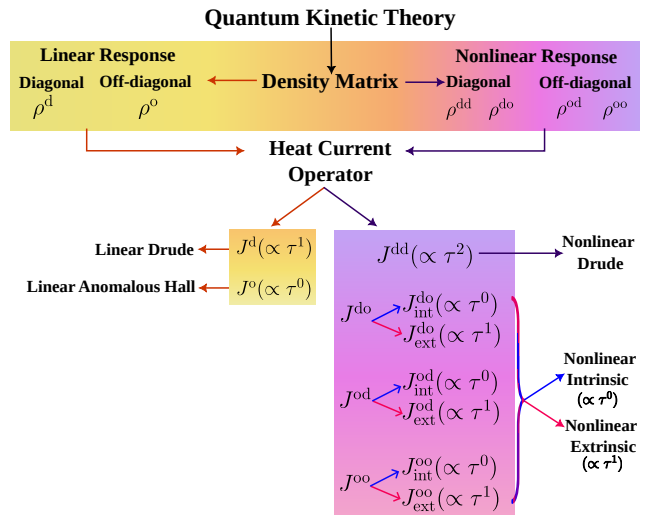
Quantum Kinetic Theory

Linear Response
Diagonal $\rho^{\mathrm{d}}$
Off-diagonal $\rho^{\mathrm{o}}$

Density Matrix

Nonlinear Response
Diagonal $\rho^{\mathrm{dd}}$ $\rho^{\mathrm{do}}$
Off-diagonal $\rho^{\mathrm{od}}$ $\rho^{\mathrm{oo}}$

Heat Current Operator

Linear Drude $J^{\mathrm{d}}(\propto \tau^1)$
Linear Anomalous Hall $J^{\mathrm{o}}(\propto \tau^0)$

$J^{\mathrm{dd}}(\propto \tau^2)$ Nonlinear Drude

$J^{\mathrm{do}}$ $J^{\mathrm{do}}_{\mathrm{int}}(\propto \tau^0)$ $J^{\mathrm{do}}_{\mathrm{ext}}(\propto \tau^1)$

$J^{\mathrm{od}}$ $J^{\mathrm{od}}_{\mathrm{int}}(\propto \tau^0)$ $J^{\mathrm{od}}_{\mathrm{ext}}(\propto \tau^1)$

$J^{\mathrm{oo}}$ $J^{\mathrm{oo}}_{\mathrm{int}}(\propto \tau^0)$ $J^{\mathrm{oo}}_{\mathrm{ext}}(\propto \tau^1)$

Nonlinear Intrinsic $(\propto \tau^0)$

Nonlinear Extrinsic $(\propto \tau^1)$